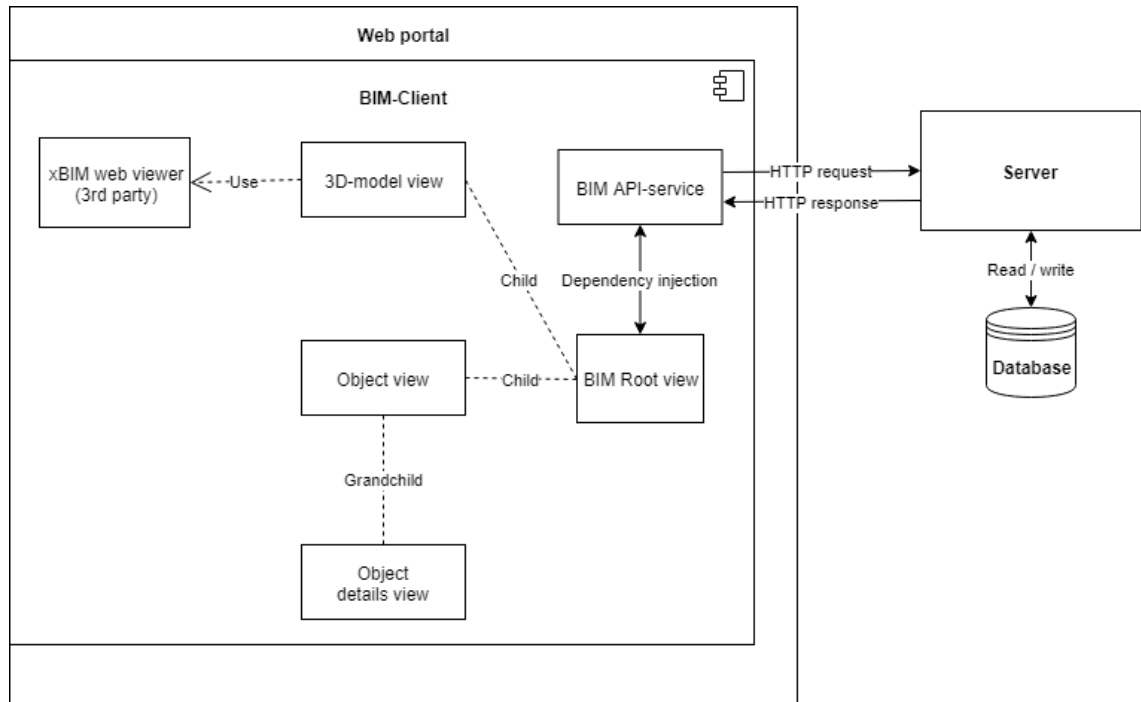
Web portal

BIM-Client

xBIM web viewer (3rd party)

Use

3D-model view

BIM API-service

HTTP request

HTTP response

Server

Child

Dependency injection

Read / write

Database

Object view

Child

BIM Root view

Grandchild

Object details view